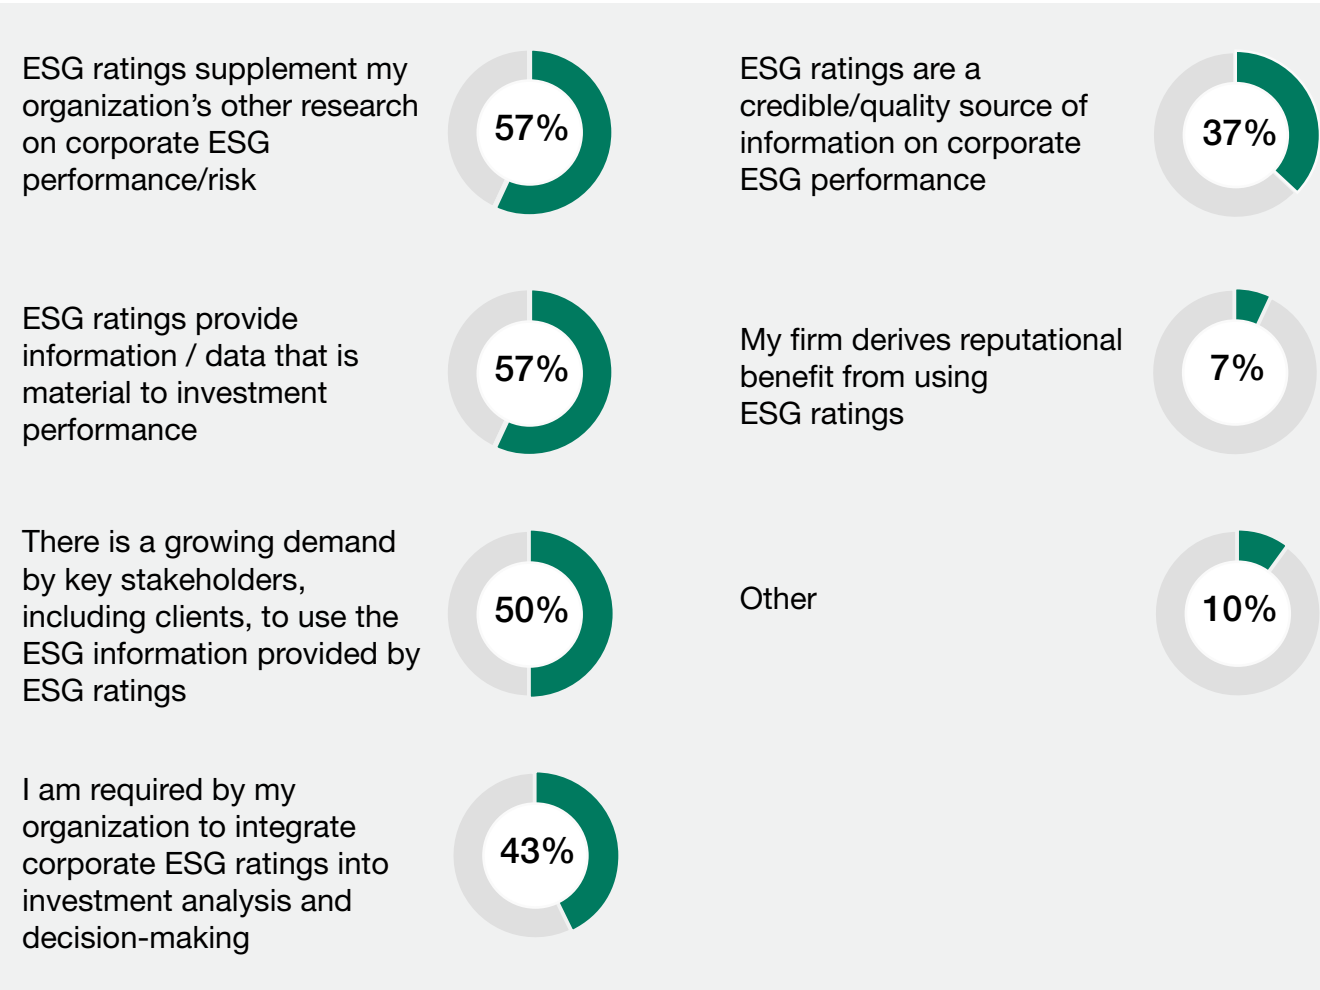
ESG ratings supplement my organization’s other research on corporate ESG performance/risk

57%

ESG ratings provide information / data that is material to investment performance

57%

There is a growing demand by key stakeholders, including clients, to use the ESG information provided by ESG ratings

50%

I am required by my organization to integrate corporate ESG ratings into investment analysis and decision-making

43%

ESG ratings are a credible/quality source of information on corporate ESG performance

37%

My firm derives reputational benefit from using ESG ratings

7%

Other

10%